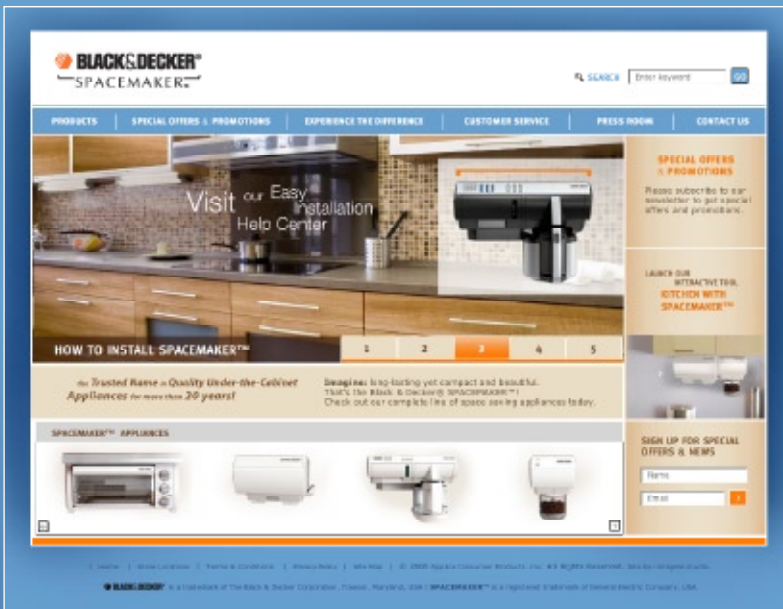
BLACK&DECKER®
SPACEMAKER™

SEARCH Enter keyword GO

PRODUCTS | SPECIAL OFFERS & PROMOTIONS | EXPERIENCE THE DIFFERENCE | CUSTOMER SERVICE | PRESS ROOM | CONTACT US

Visit our Easy Installation Help Center

HOW TO INSTALL SPACEMAKER™

1 2 3 4 5

SPECIAL OFFERS & PROMOTIONS

Please subscribe to our newsletter to get special offers and promotions.

LAUNCH OUR INTERACTIVE TOOL KITCHEN WITH SPACEMAKER™

the Trusted Name in Quality Under-the-Cabinet Appliances for more than 20 years!

Imagine: long-lasting yet compact and beautiful. That's the Black & Decker® SPACEMAKER™! Check out our complete line of space saving appliances today.

SPACEMAKER™ APPLIANCES

SIGN UP FOR SPECIAL OFFERS & NEWS

Name

Email

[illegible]

BLACK&DECKER is a trademark of The Black & Decker Corporation, Towson, Maryland, USA | SPACEMAKER™ is a registered trademark of General Electric Company, USA.